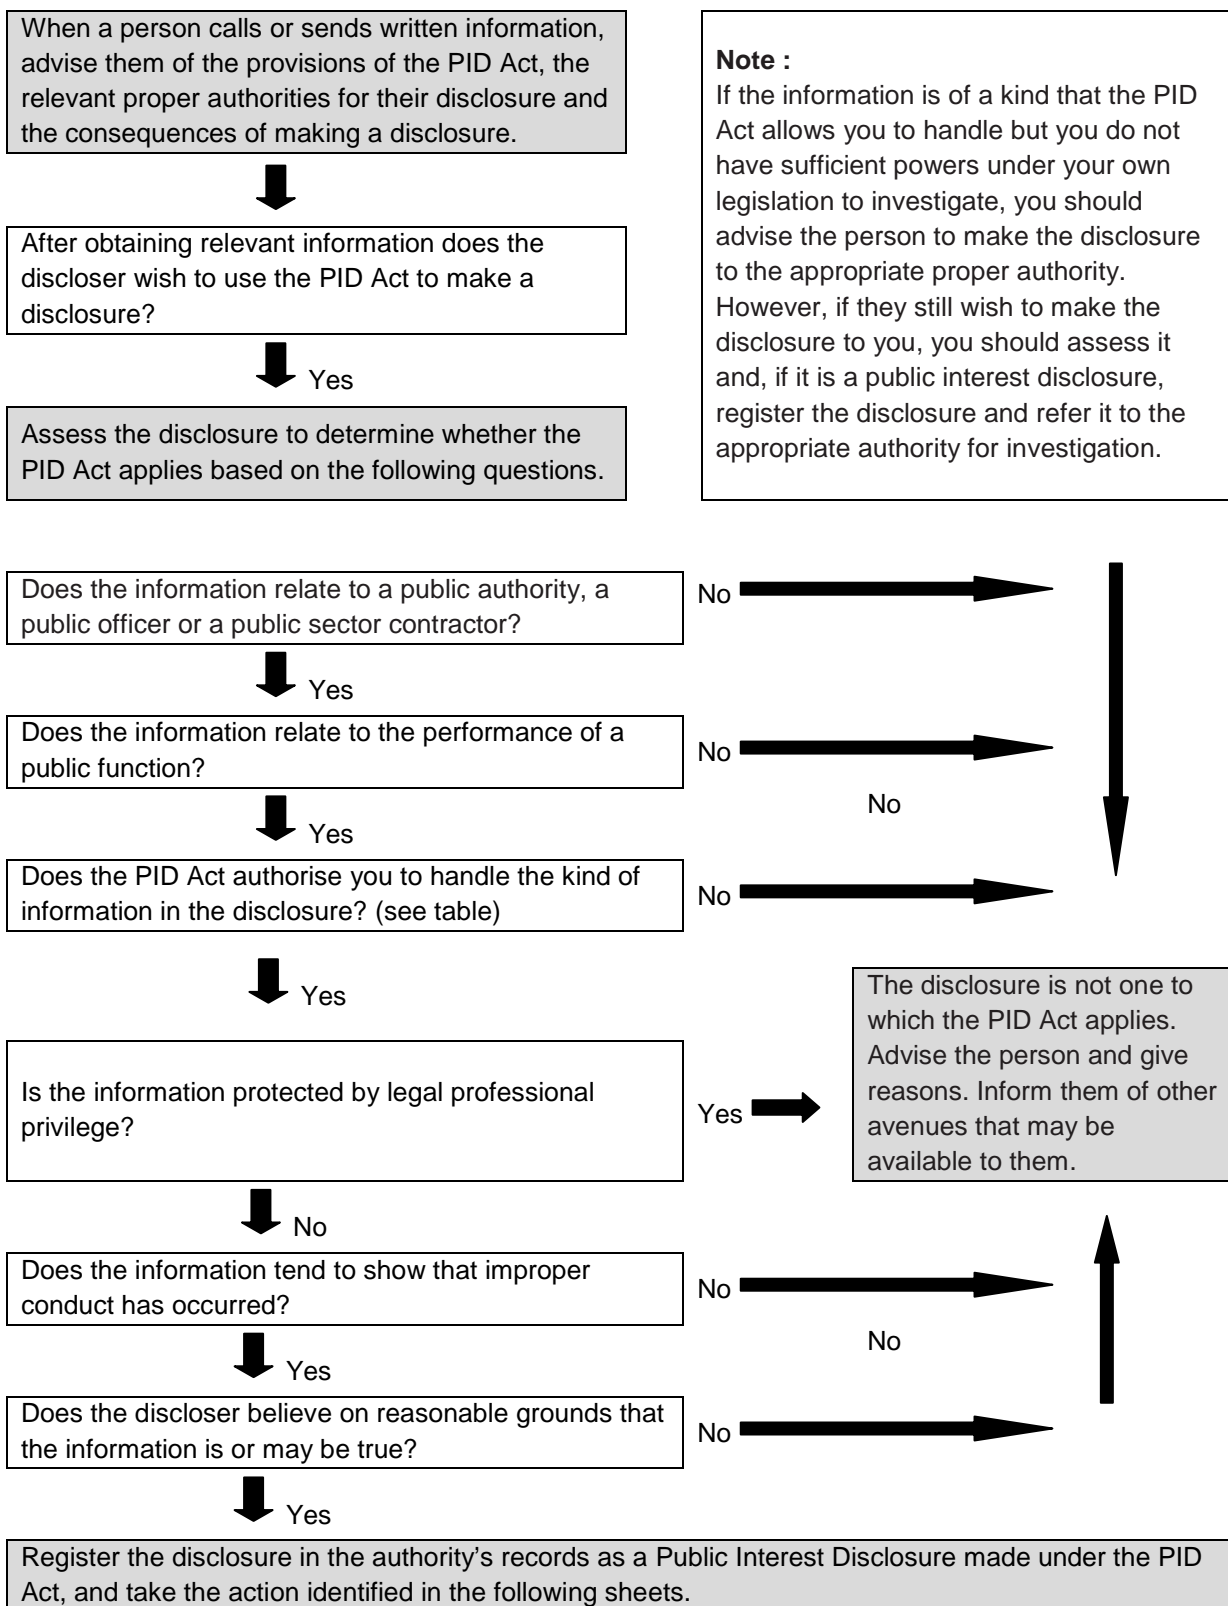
When a person calls or sends written information, advise them of the provisions of the PID Act, the relevant proper authorities for their disclosure and the consequences of making a disclosure.

After obtaining relevant information does the discloser wish to use the PID Act to make a disclosure?

Yes

Assess the disclosure to determine whether the PID Act applies based on the following questions.

**Note :**
If the information is of a kind that the PID Act allows you to handle but you do not have sufficient powers under your own legislation to investigate, you should advise the person to make the disclosure to the appropriate proper authority. However, if they still wish to make the disclosure to you, you should assess it and, if it is a public interest disclosure, register the disclosure and refer it to the appropriate authority for investigation.

Does the information relate to a public authority, a public officer or a public sector contractor?

No

Yes

Does the information relate to the performance of a public function?

No

No

Yes

Does the PID Act authorise you to handle the kind of information in the disclosure? (see table)

No

Yes

Is the information protected by legal professional privilege?

Yes

The disclosure is not one to which the PID Act applies. Advise the person and give reasons. Inform them of other avenues that may be available to them.

No

Does the information tend to show that improper conduct has occurred?

No

No

Yes

Does the discloser believe on reasonable grounds that the information is or may be true?

No

Yes

Register the disclosure in the authority's records as a Public Interest Disclosure made under the PID Act, and take the action identified in the following sheets.